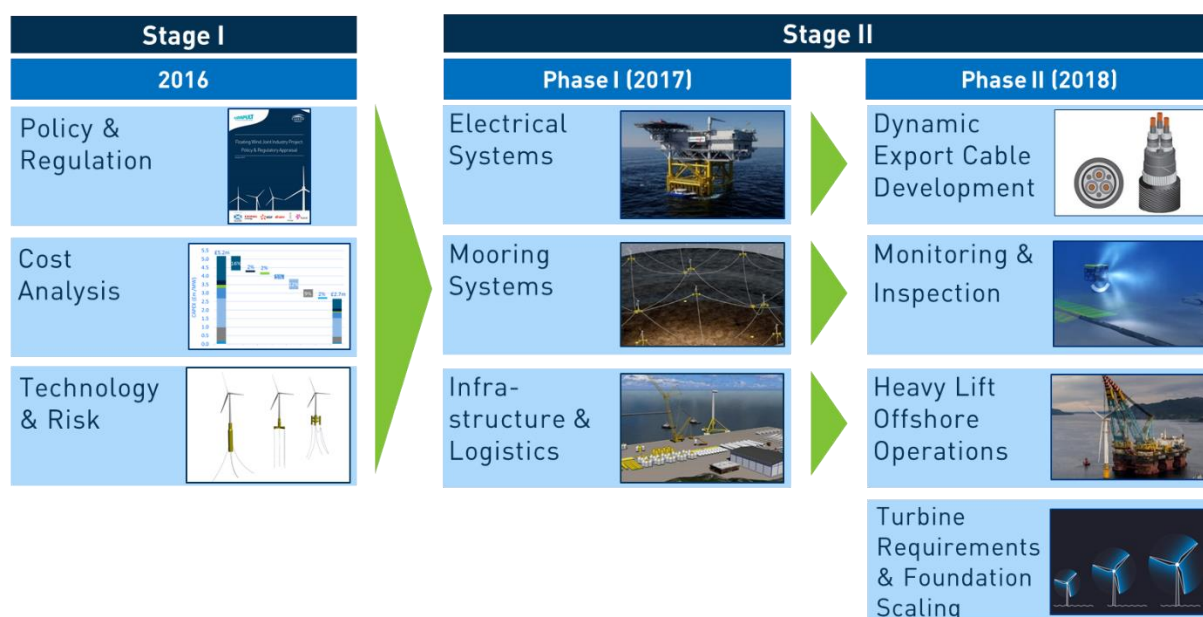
Stage I

2016

Policy & Regulation

Floating Wind Joint Industry Project
Policy & Regulatory Appraisal

Cost Analysis

Technology & Risk

Stage II

Phase I (2017)

Electrical Systems

Mooring Systems

Infrastructure & Logistics

Phase II (2018)

Dynamic Export Cable Development

Monitoring & Inspection

Heavy Lift Offshore Operations

Turbine Requirements & Foundation Scaling